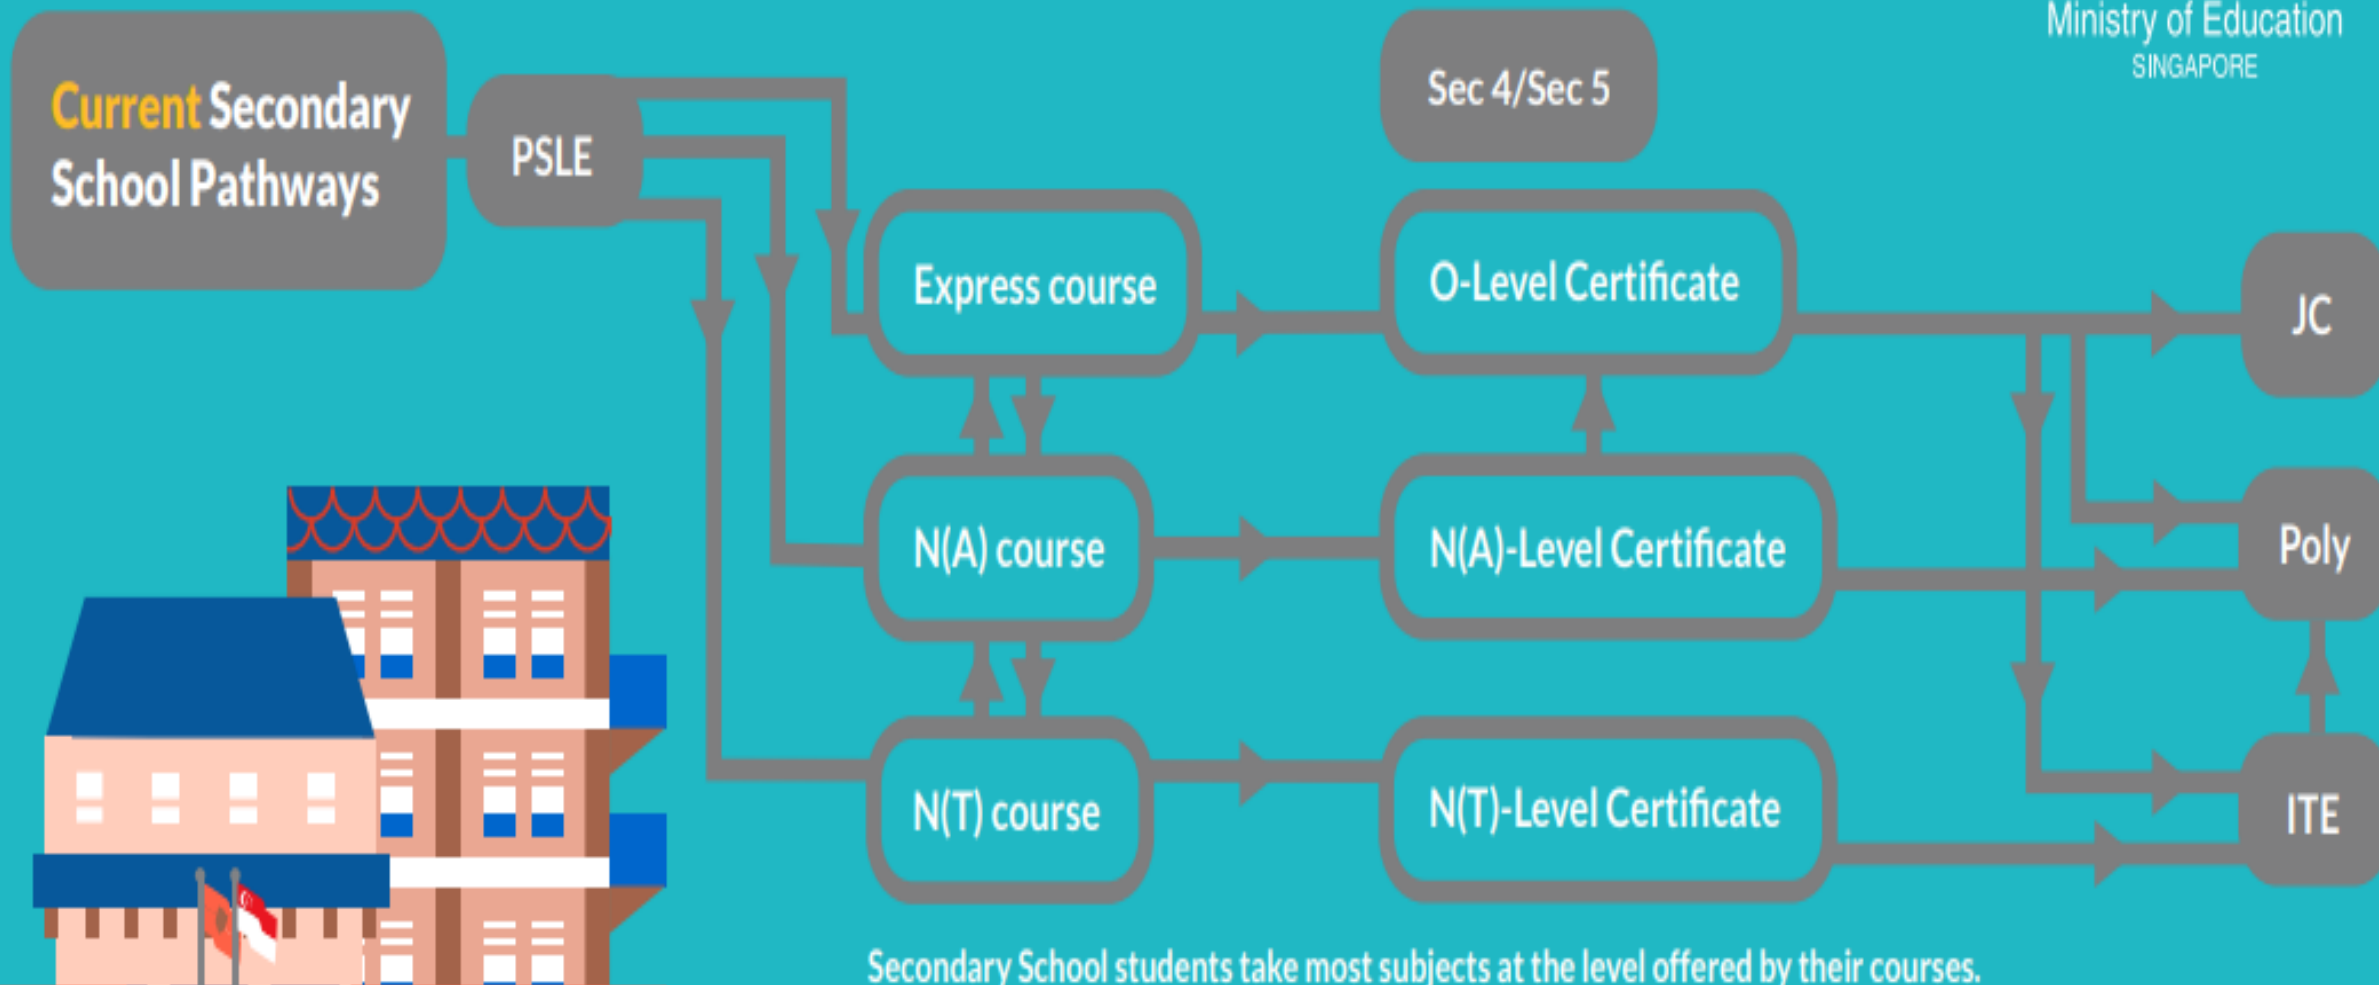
Ministry of Education
SINGAPORE

Current Secondary School Pathways

PSLE

Sec 4/Sec 5

Express course

O-Level Certificate

JC

N(A) course

N(A)-Level Certificate

Poly

N(T) course

N(T)-Level Certificate

ITE

Secondary School students take most subjects at the level offered by their courses.